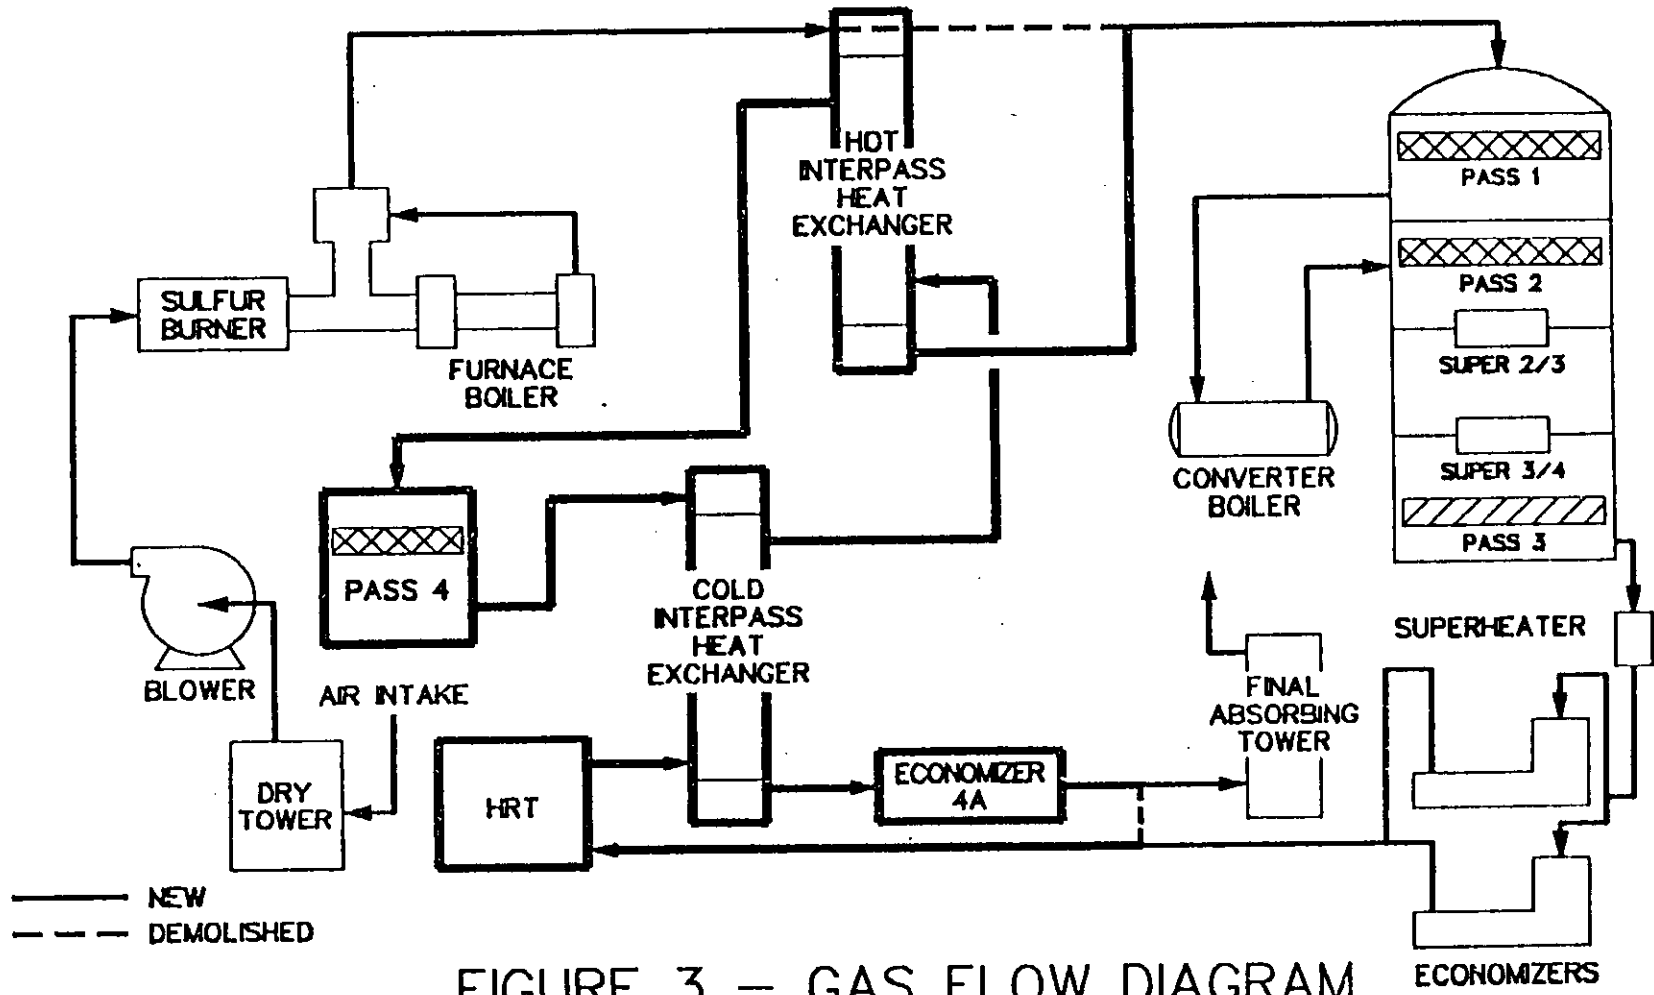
HOT INTERPASS HEAT EXCHANGER

PASS 1

PASS 2

SUPER 2/3

SUPER 3/4

PASS 3

SULFUR BURNER

FURNACE BOILER

CONVERTER BOILER

PASS 4

COLD INTERPASS HEAT EXCHANGER

SUPERHEATER

BLOWER

AIR INTAKE

FINAL ABSORBING TOWER

DRY TOWER

HRT

ECONOMIZER 4A

NEW

DEMOLISHED

FIGURE 3 — GAS FLOW DIAGRAM

ECONOMIZERS